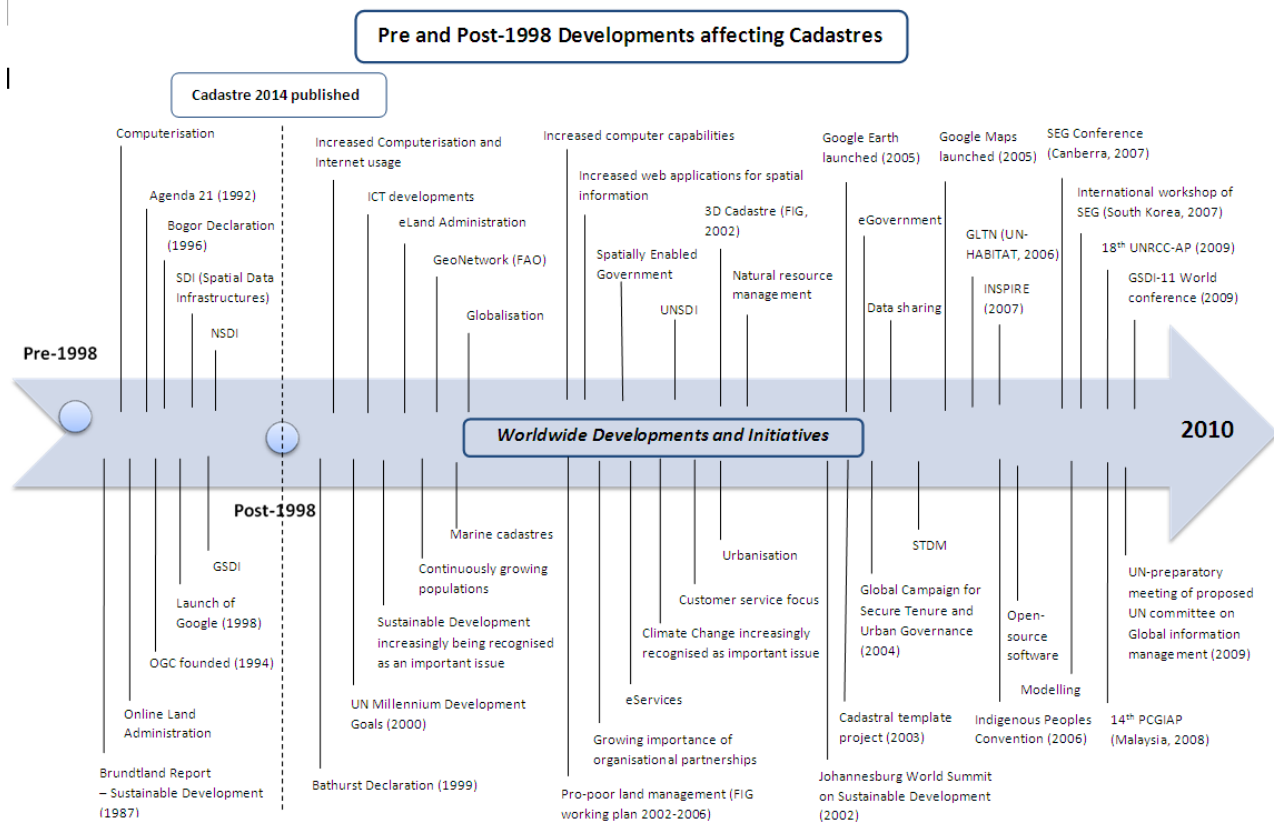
Pre and Post-1998 Developments affecting Cadastres

Cadastre 2014 published

Computerisation

Agenda 21 (1992)

Bogor Declaration (1996)

SDI (Spatial Data Infrastructures)

NSDI

Increased Computerisation and Internet usage

ICT developments

eLand Administration

GeoNetwork (FAO)

Globalisation

Increased computer capabilities

Increased web applications for spatial information

Spatially Enabled Government

UNSDI

3D Cadastre (FIG, 2002)

Natural resource management

Google Earth launched (2005)

eGovernment

Data sharing

Google Maps launched (2005)

GLTN (UN-HABITAT, 2006)

INSPIRE (2007)

SEG Conference (Canberra, 2007)

International workshop of SEG (South Korea, 2007)

18$^{th}$ UNRCC-AP (2009)

GSDI-11 World conference (2009)

Pre-1998

Worldwide Developments and Initiatives

2010

Post-1998

GSDI

Launch of Google (1998)

OGC founded (1994)

Online Land Administration

Brundtland Report – Sustainable Development (1987)

Bathurst Declaration (1999)

UN Millennium Development Goals (2000)

Sustainable Development increasingly being recognised as an important issue

Continuously growing populations

Marine cadastres

Urbanisation

Customer service focus

Climate Change increasingly recognised as important issue

eServices

Growing importance of organisational partnerships

Pro-poor land management (FIG working plan 2002-2006)

Johannesburg World Summit on Sustainable Development (2002)

Cadastral template project (2003)

Global Campaign for Secure Tenure and Urban Governance (2004)

STDM

Open-source software

Modelling

Indigenous Peoples Convention (2006)

14$^{th}$ PCGIAP (Malaysia, 2008)

UN-preparatory meeting of proposed UN committee on Global information management (2009)